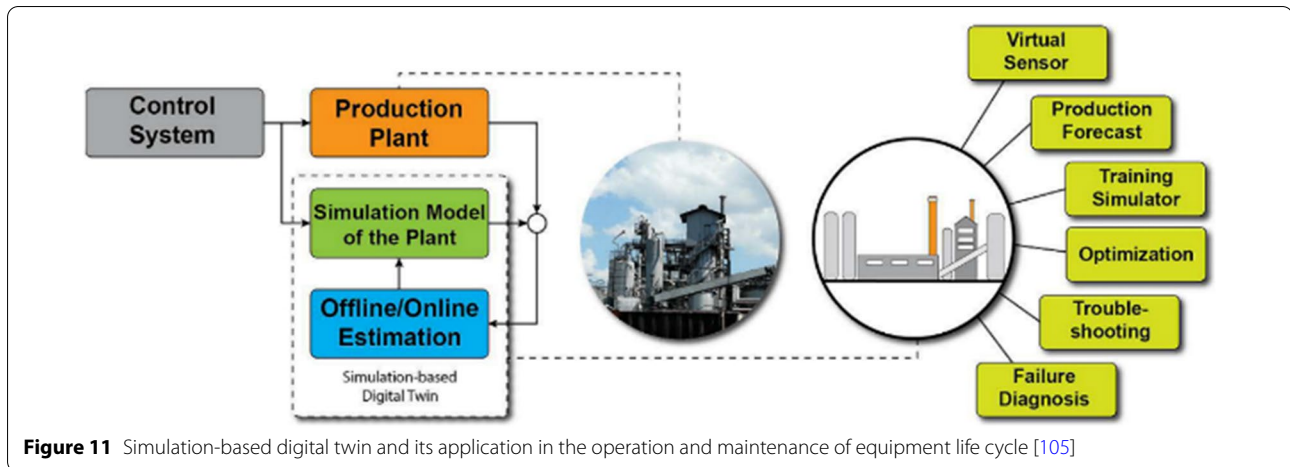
Control System

Production Plant

Simulation Model of the Plant

Offline/Online Estimation

Simulation-based Digital Twin

Virtual Sensor

Production Forecast

Training Simulator

Optimization

Trouble-shooting

Failure Diagnosis

**Figure 11** Simulation-based digital twin and its application in the operation and maintenance of equipment life cycle [105]